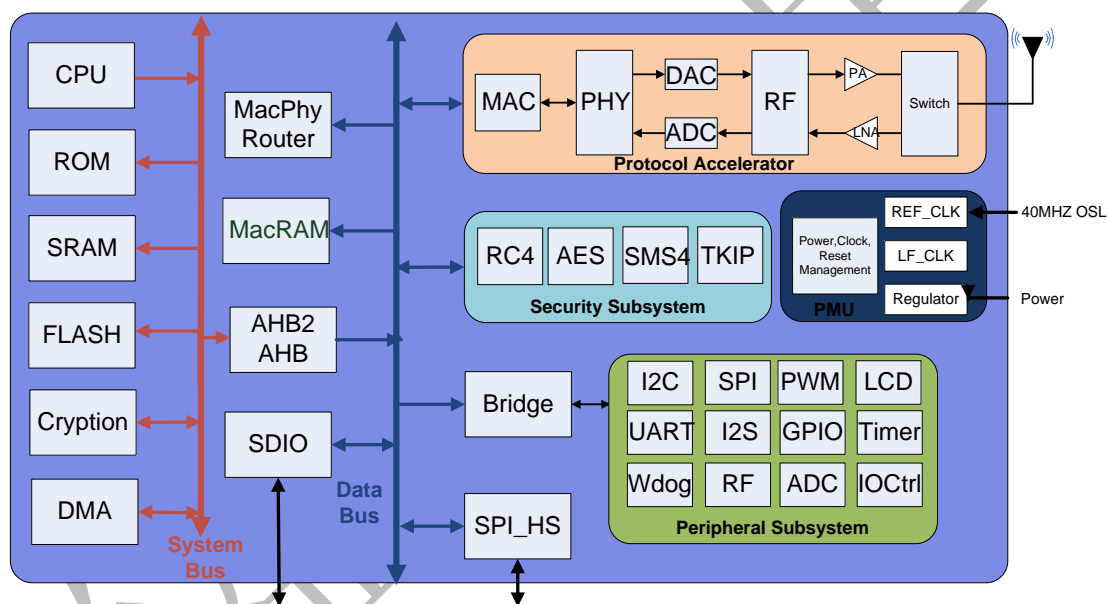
CPU
ROM
SRAM
FLASH
Cryption
DMA
System Bus
MacPhy Router
MacRAM
AHB2 AHB
SDIO
Data Bus
MAC
PHY
DAC
ADC
RF
PA
LNA
Switch
Protocol Accelerator
RC4
AES
SMS4
TKIP
Security Subsystem
Power,Clock, Reset Management
REF_CLK
LF_CLK
Regulator
PMU
40MHZ OSL
Power
Bridge
I2C
SPI
PWM
LCD
UART
I2S
GPIO
Timer
Wdog
RF
ADC
IOCtrl
Peripheral Subsystem
SPI_HS